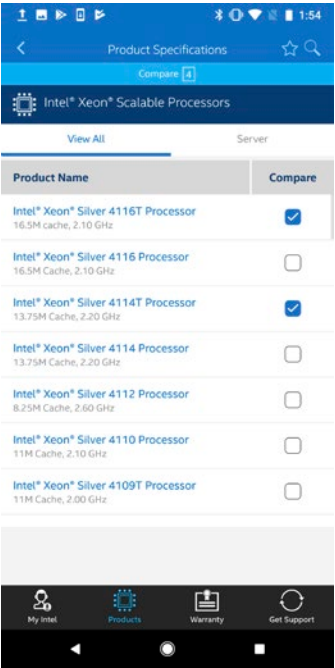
1:54

Product Specifications

Compare 4

Intel® Xeon® Scalable Processors

View All

Server

| Product Name | Compare |
|---|---|
| Intel® Xeon® Silver 4116T Processor<br>16.5M cache, 2.10 GHz | ☑ |
| Intel® Xeon® Silver 4116 Processor<br>16.5M Cache, 2.10 GHz | ☐ |
| Intel® Xeon® Silver 4114T Processor<br>13.75M Cache, 2.20 GHz | ☑ |
| Intel® Xeon® Silver 4114 Processor<br>13.75M Cache, 2.20 GHz | ☐ |
| Intel® Xeon® Silver 4112 Processor<br>8.25M Cache, 2.60 GHz | ☐ |
| Intel® Xeon® Silver 4110 Processor<br>11M Cache, 2.10 GHz | ☐ |
| Intel® Xeon® Silver 4109T Processor<br>11M Cache, 2.00 GHz | ☐ |

My Intel

Products

Warranty

Get Support